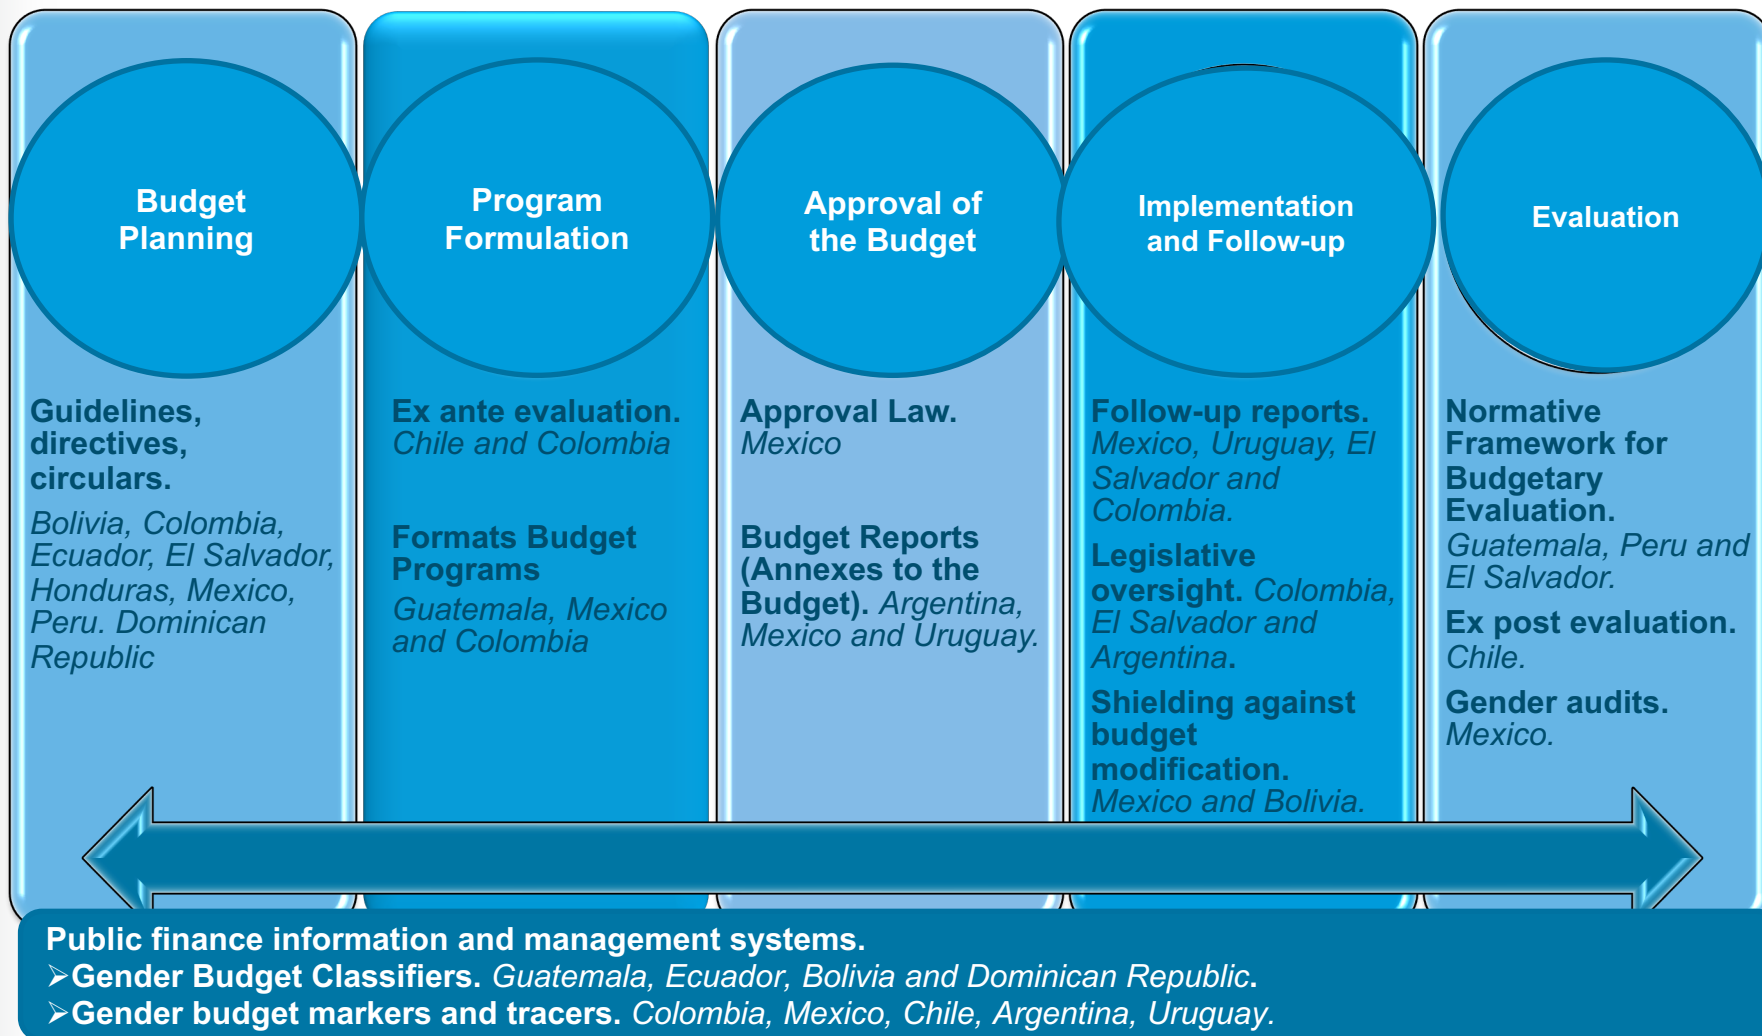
Budget Planning

Guidelines, directives, circulars.

Bolivia, Colombia, Ecuador, El Salvador, Honduras, Mexico, Peru. Dominican Republic

Program Formulation

Ex ante evaluation. Chile and Colombia

Formats Budget Programs

Guatemala, Mexico and Colombia

Approval of the Budget

Approval Law. Mexico

Budget Reports (Annexes to the Budget). Argentina, Mexico and Uruguay.

Implementation and Follow-up

Follow-up reports. Mexico, Uruguay, El Salvador and Colombia.

Legislative oversight. Colombia, El Salvador and Argentina.

Shielding against budget modification. Mexico and Bolivia.

Evaluation

Normative Framework for Budgetary Evaluation. Guatemala, Peru and El Salvador.

Ex post evaluation. Chile.

Gender audits. Mexico.

Public finance information and management systems.
➢Gender Budget Classifiers. Guatemala, Ecuador, Bolivia and Dominican Republic.
➢Gender budget markers and tracers. Colombia, Mexico, Chile, Argentina, Uruguay.